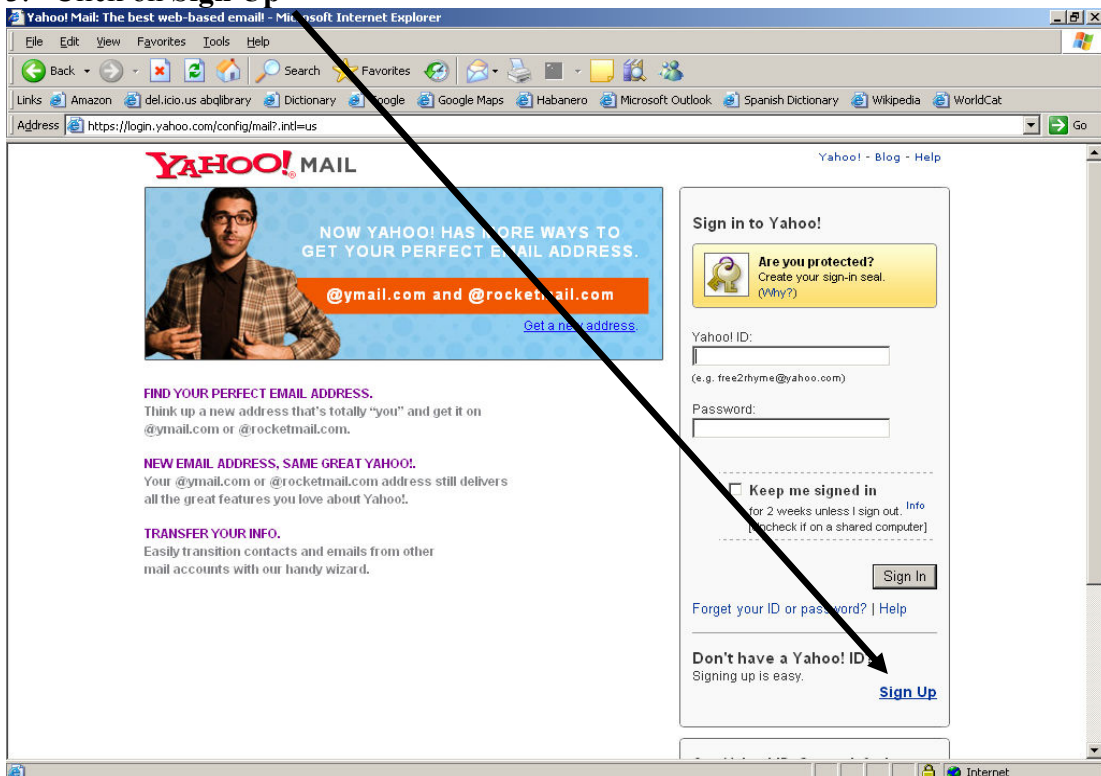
Yahoo! Mail: The best web-based email! - Microsoft Internet Explorer

File Edit View Favorites Tools Help

Back Search Favorites

Links Amazon del.icio.us abqlibrary Dictionary Google Google Maps Habanero Microsoft Outlook Spanish Dictionary Wikipedia WorldCat

Address https://login.yahoo.com/config/mail?.intl=us Go

YAHOO! MAIL

Yahoo! - Blog - Help

NOW YAHOO! HAS MORE WAYS TO GET YOUR PERFECT EMAIL ADDRESS.

@ymail.com and @rocketmail.com

Get a new address.

FIND YOUR PERFECT EMAIL ADDRESS.
Think up a new address that's totally "you" and get it on @ymail.com or @rocketmail.com.

NEW EMAIL ADDRESS, SAME GREAT YAHOO!.
Your @ymail.com or @rocketmail.com address still delivers all the great features you love about Yahoo!.

TRANSFER YOUR INFO.
Easily transition contacts and emails from other mail accounts with our handy wizard.

Sign in to Yahoo!

Are you protected?
Create your sign-in seal.
(Why?)

Yahoo! ID:

(e.g. free2rhyme@yahoo.com)

Password:

Keep me signed in
for 2 weeks unless I sign out. Info
[Uncheck if on a shared computer]

Sign In

Forget your ID or password? | Help

Don't have a Yahoo! ID?
Signing up is easy.

Sign Up

Internet